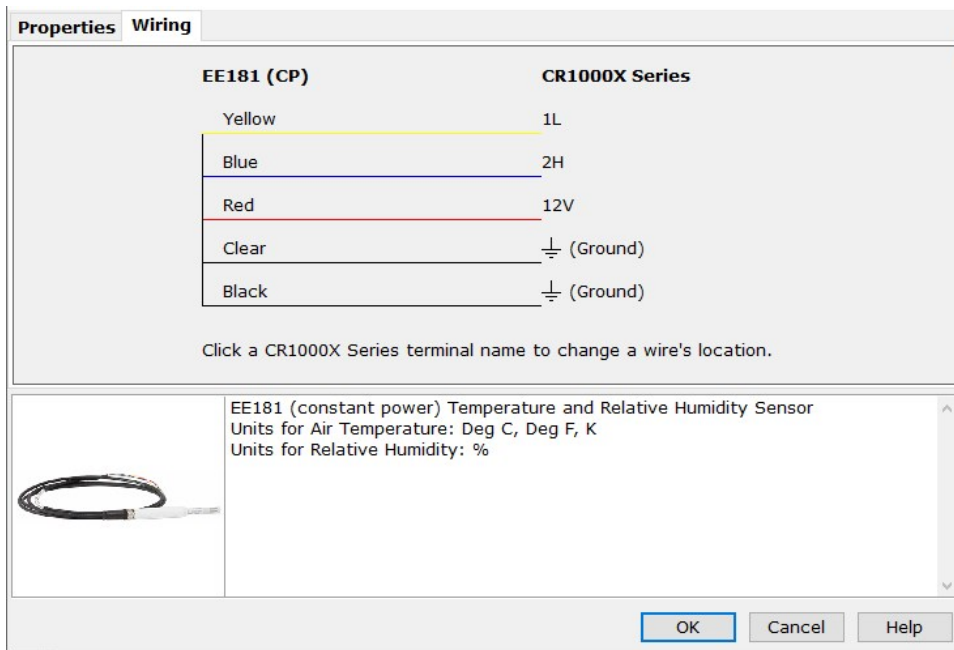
Properties Wiring

| EE181 (CP) | CR1000X Series |
|---|---|
| Yellow | 1L |
| Blue | 2H |
| Red | 12V |
| Clear | ⏚ (Ground) |
| Black | ⏚ (Ground) |

Click a CR1000X Series terminal name to change a wire's location.

EE181 (constant power) Temperature and Relative Humidity Sensor
Units for Air Temperature: Deg C, Deg F, K
Units for Relative Humidity: %

OK Cancel Help